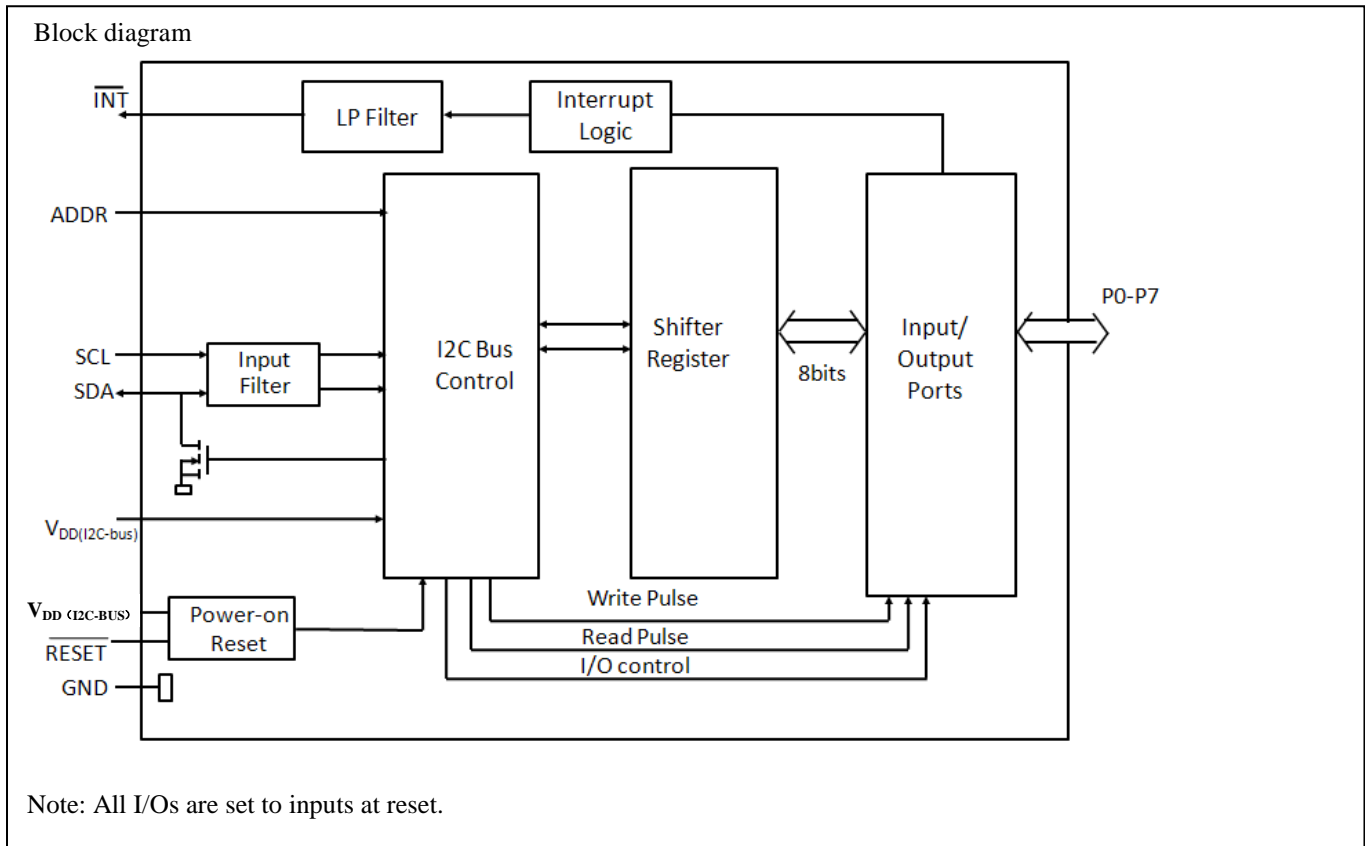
Block diagram

$\overline{INT}$

LP Filter

Interrupt Logic

ADDR

I2C Bus Control

Shifter Register

Input/ Output Ports

P0-P7

SCL

SDA

Input Filter

8bits

$V_{DD(I2C\text{-}bus)}$

$V_{DD\ (I2C\text{-}BUS)}$

$\overline{RESET}$

GND

Power-on Reset

Write Pulse

Read Pulse

I/O control

Note: All I/Os are set to inputs at reset.